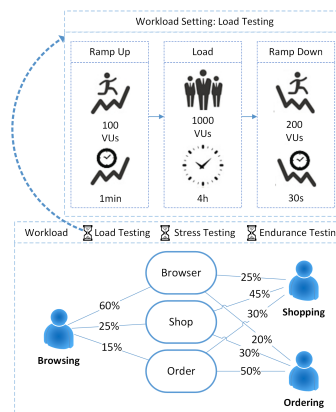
Workload Setting: Load Testing

Ramp Up

100 VUs

1min

Load

1000 VUs

4h

Ramp Down

200 VUs

30s

Workload Load Testing Stress Testing Endurance Testing

Browser

Shop

Order

Browsing

Shopping

Ordering

60%

25%

15%

25%

45%

30%

30%

20%

30%

50%